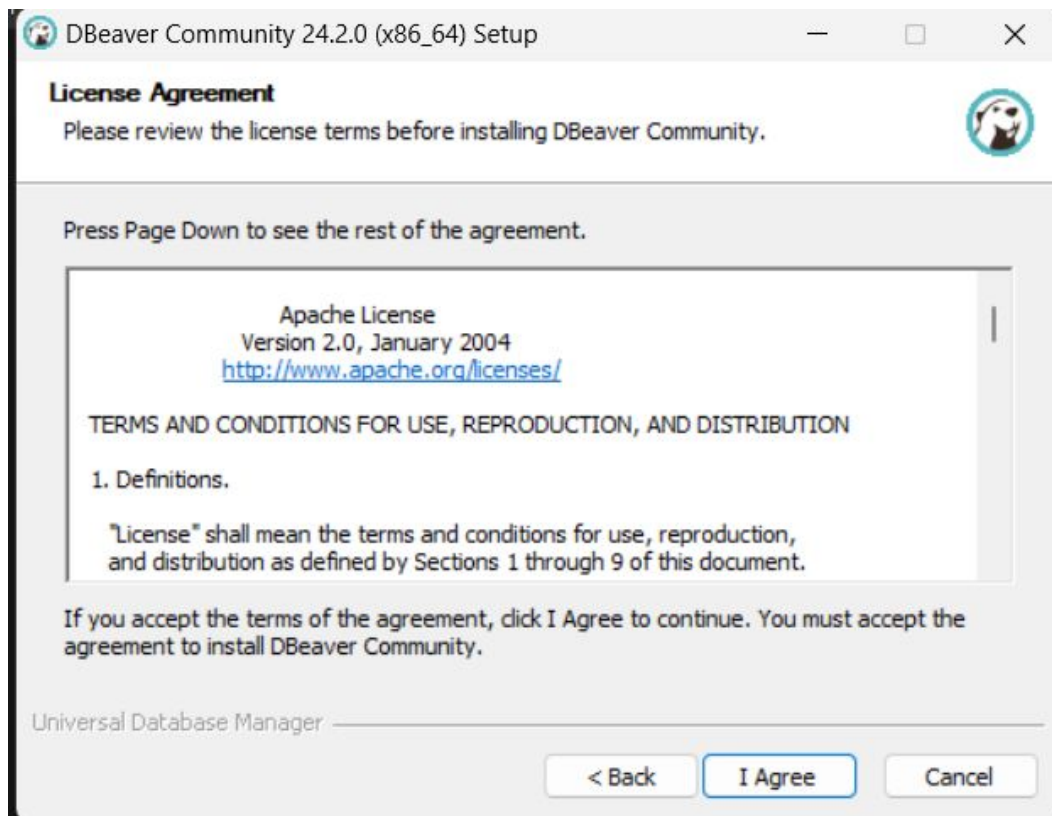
DBeaver Community 24.2.0 (x86_64) Setup

License Agreement

Please review the license terms before installing DBeaver Community.

Press Page Down to see the rest of the agreement.

Apache License
Version 2.0, January 2004
http://www.apache.org/licenses/

TERMS AND CONDITIONS FOR USE, REPRODUCTION, AND DISTRIBUTION

1. Definitions.

"License" shall mean the terms and conditions for use, reproduction, and distribution as defined by Sections 1 through 9 of this document.

If you accept the terms of the agreement, click I Agree to continue. You must accept the agreement to install DBeaver Community.

Universal Database Manager

< Back

I Agree

Cancel